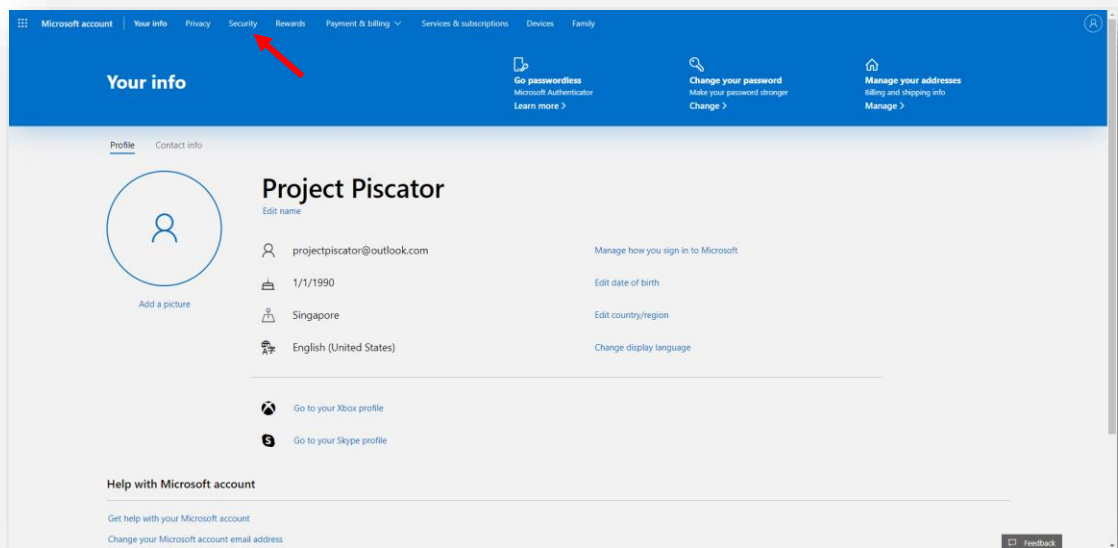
Microsoft account | Your info Privacy Security Rewards Payment & billing Services & subscriptions Devices Family

Your info

Go passwordless
Microsoft Authenticator
Learn more >

Change your password
Make your password stronger
Change >

Manage your addresses
Billing and shipping info
Manage >

Profile Contact info

Add a picture

Project Piscator
Edit name

projectpiscator@outlook.com
Manage how you sign in to Microsoft

1/1/1990
Edit date of birth

Singapore
Edit country/region

English (United States)
Change display language

Go to your Xbox profile

Go to your Skype profile

Help with Microsoft account

Get help with your Microsoft account

Change your Microsoft account email address

Feedback